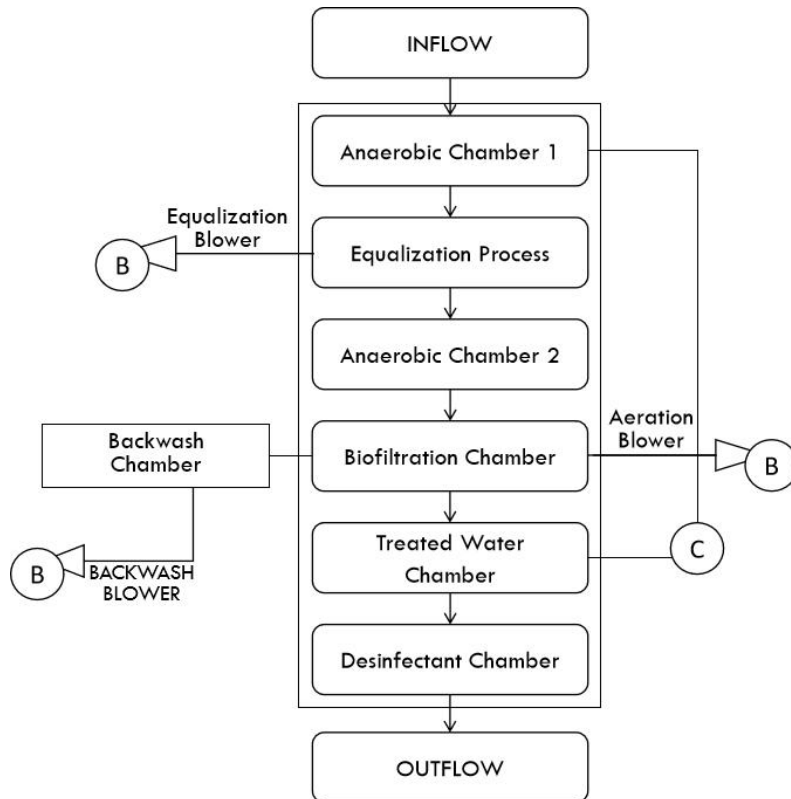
INFLOW

Anaerobic Chamber 1

Equalization Blower

B

Equalization Process

Anaerobic Chamber 2

Backwash Chamber

Biofiltration Chamber

Aeration Blower

B

B

BACKWASH BLOWER

Treated Water Chamber

C

Desinfectant Chamber

OUTFLOW